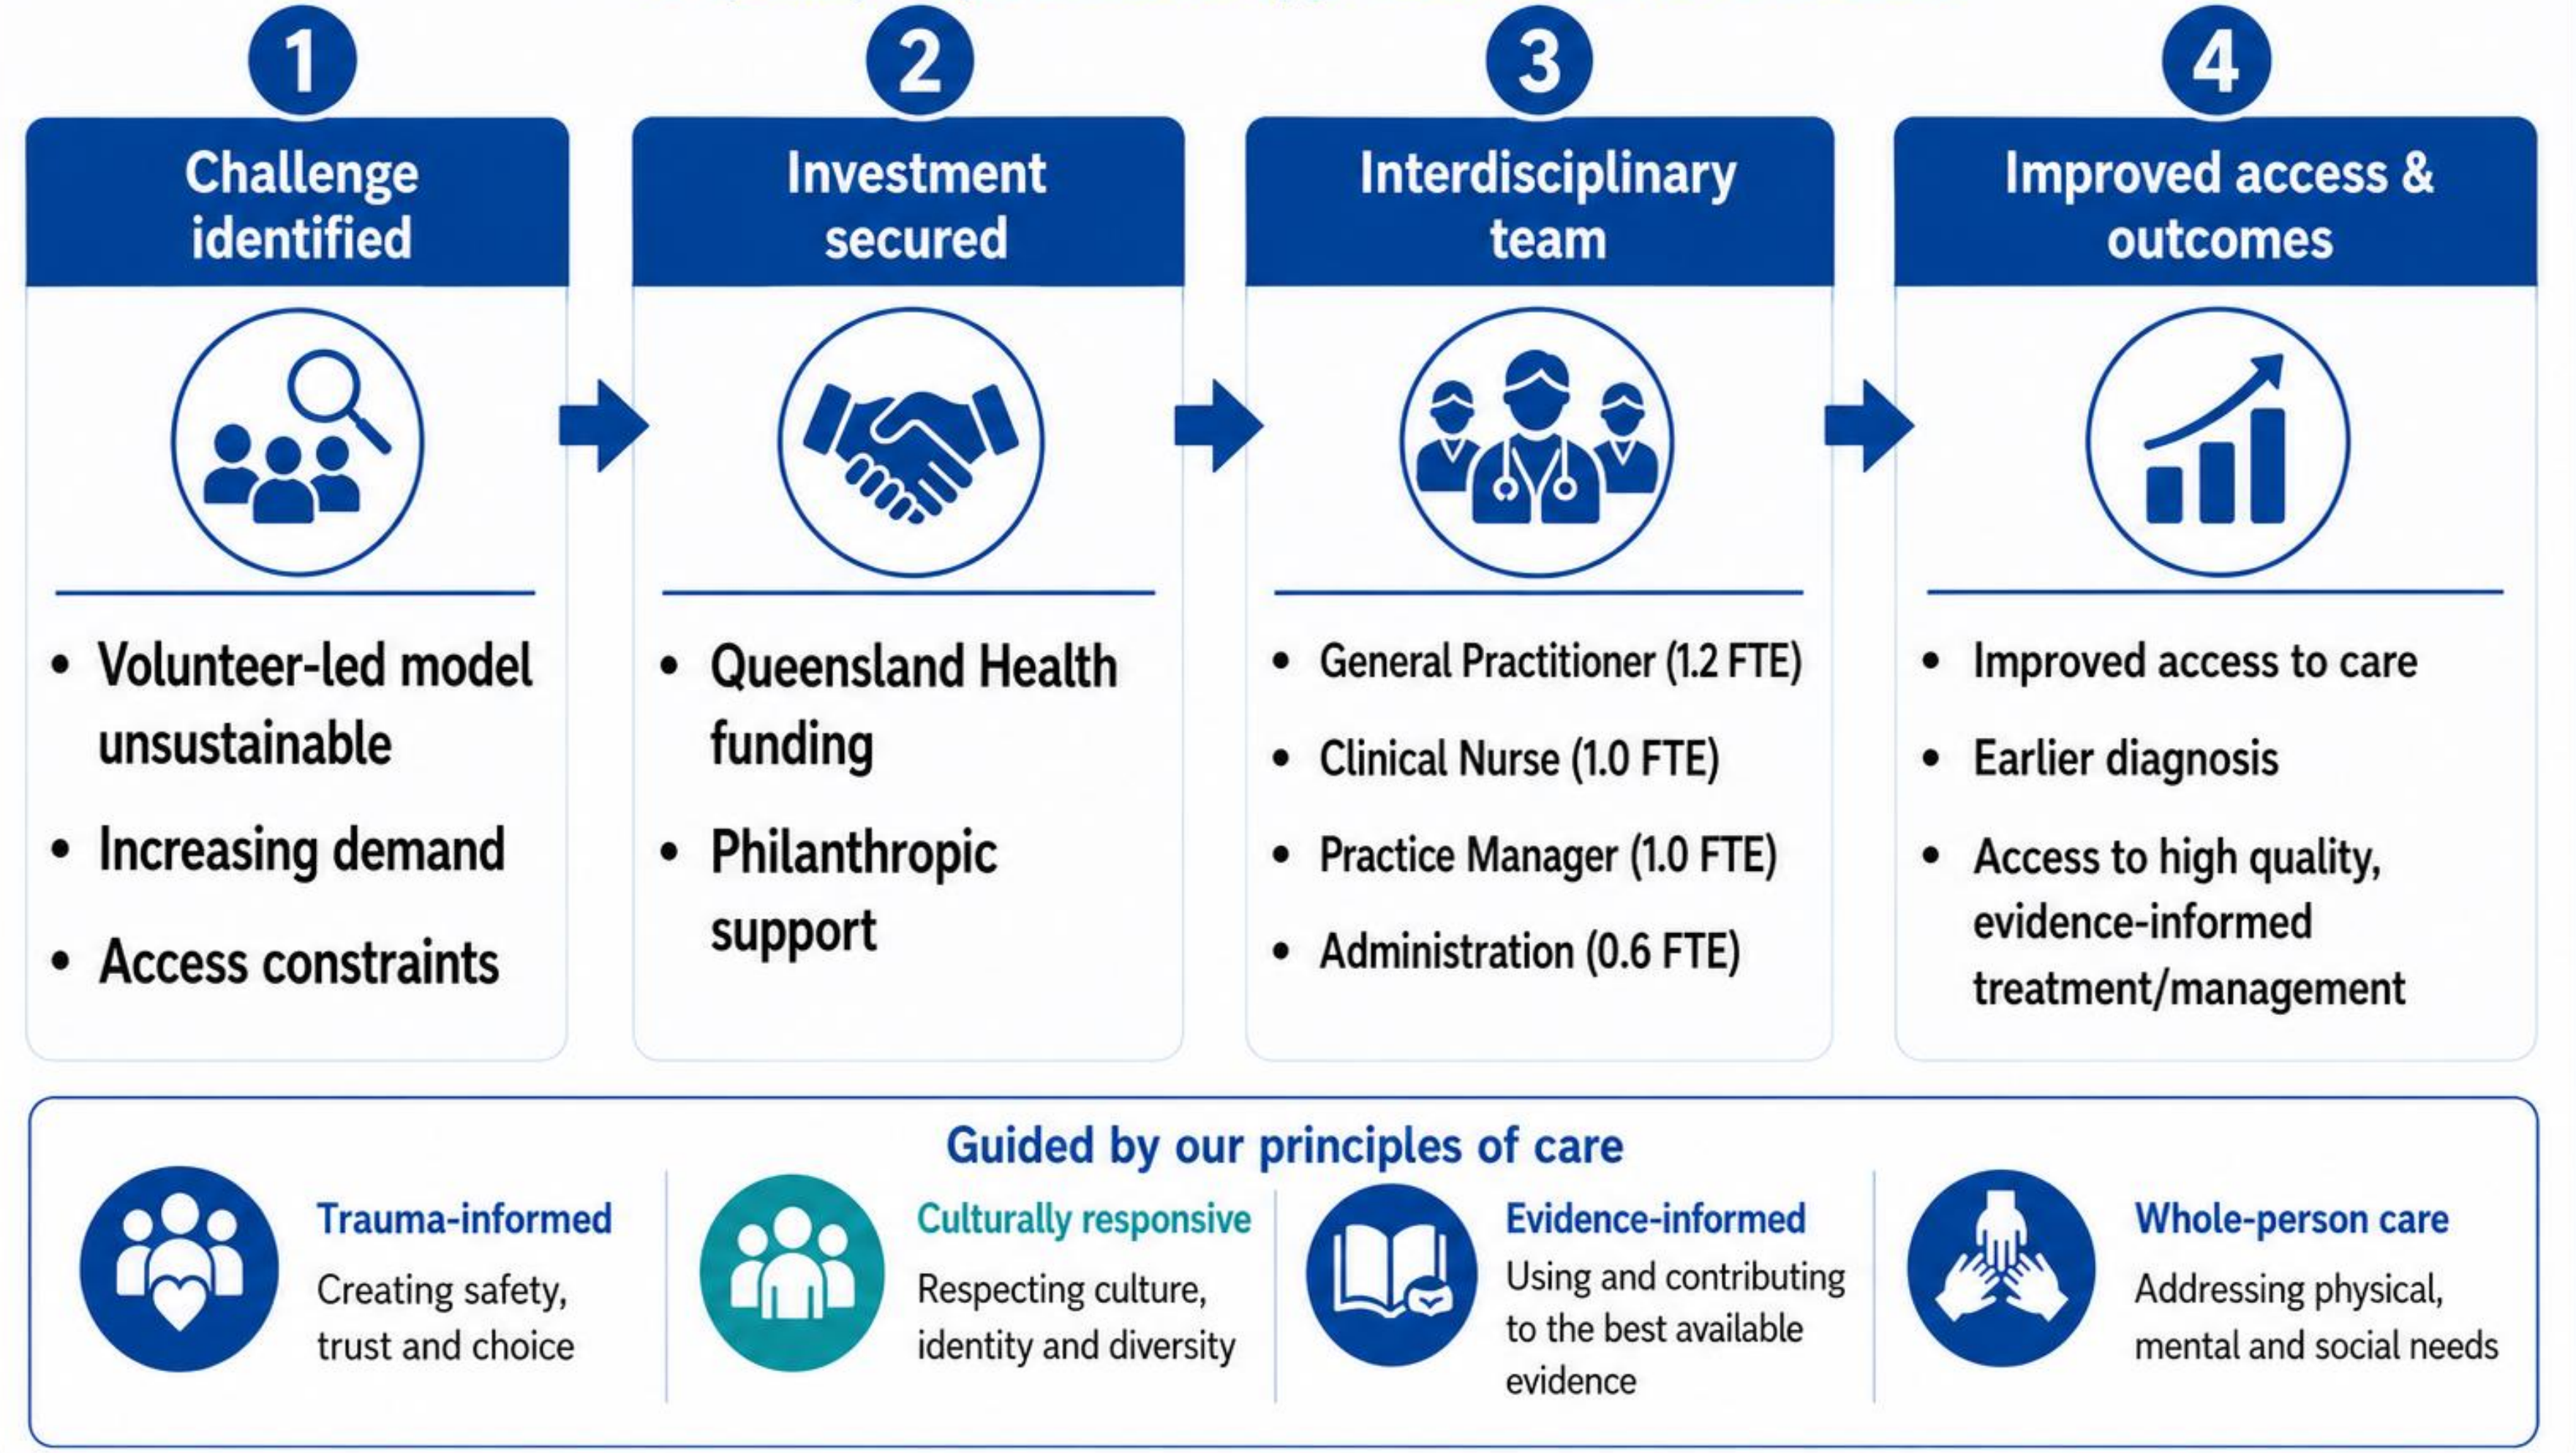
1
Challenge identified

• Volunteer-led model unsustainable
• Increasing demand
• Access constraints

2
Investment secured

• Queensland Health funding
• Philanthropic support

3
Interdisciplinary team

• General Practitioner (1.2 FTE)
• Clinical Nurse (1.0 FTE)
• Practice Manager (1.0 FTE)
• Administration (0.6 FTE)

4
Improved access & outcomes

• Improved access to care
• Earlier diagnosis
• Access to high quality, evidence-informed treatment/management

Guided by our principles of care

Trauma-informed
Creating safety, trust and choice

Culturally responsive
Respecting culture, identity and diversity

Evidence-informed
Using and contributing to the best available evidence

Whole-person care
Addressing physical, mental and social needs